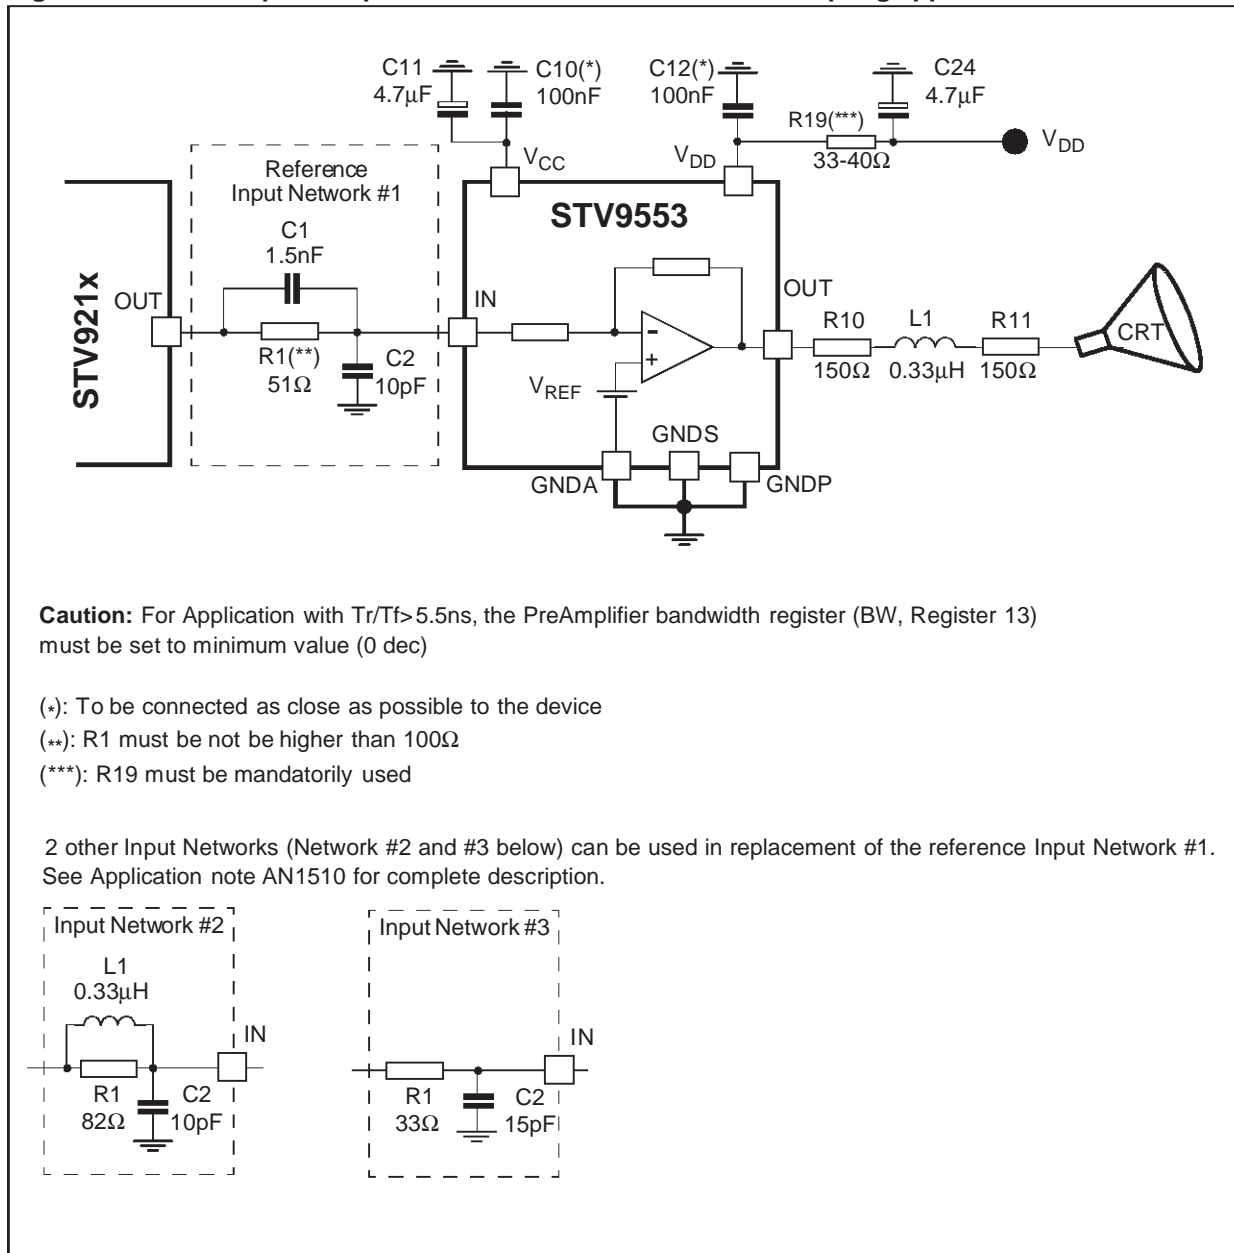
C11 4.7µF
C10(*) 100nF
C12(*) 100nF
C24 4.7µF
R19(***) 33-40Ω
$V_{DD}$
$V_{CC}$
$V_{DD}$
Reference Input Network #1
STV9553
C1 1.5nF
STV921x
OUT
IN
OUT
R10 150Ω
L1 0.33µH
R11 150Ω
CRT
R1(**) 51Ω
C2 10pF
-
+
$V_{REF}$
GNDS
GNDA
GNDP

**Caution:** For Application with Tr/Tf> 5.5ns, the PreAmplifier bandwidth register (BW, Register 13) must be set to minimum value (0 dec)

(*): To be connected as close as possible to the device
(**): R1 must be not be higher than 100Ω
(***): R19 must be mandatorily used

2 other Input Networks (Network #2 and #3 below) can be used in replacement of the reference Input Network #1. See Application note AN1510 for complete description.

Input Network #2
L1 0.33µH
IN
R1 82Ω
C2 10pF

Input Network #3
IN
R1 33Ω
C2 15pF